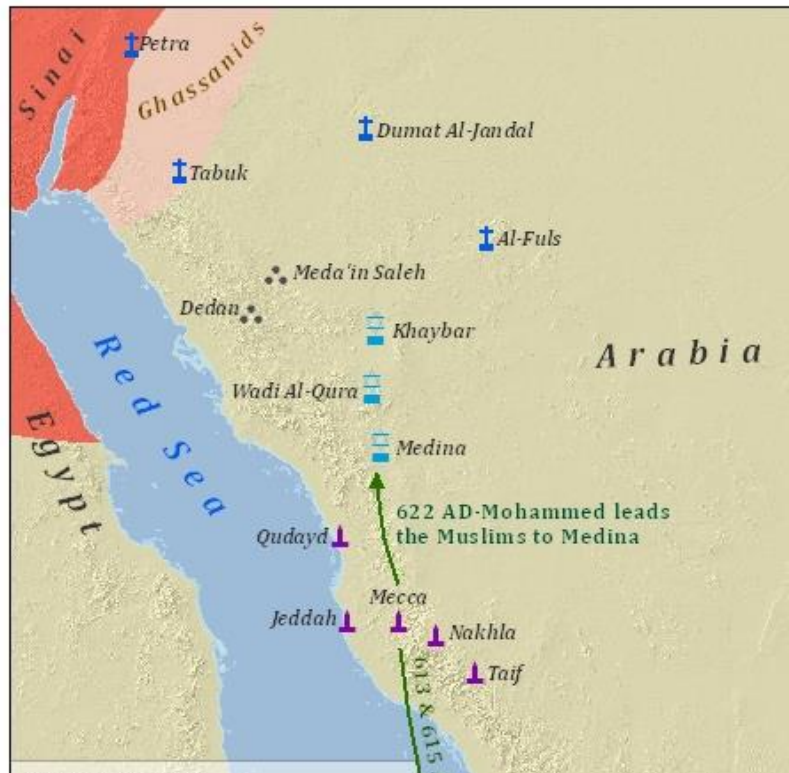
Sinai

Petra

Ghassanids

Dumat Al-Jandal

Tabuk

Al-Fuls

Meda'in Saleh

Dedan

Khaybar

Arabia

Red Sea

Wadi Al-Qura

Egypt

Medina

622 AD-Mohammed leads the Muslims to Medina

Qudayd

Mecca

Jeddah

Nakhla

Taif

613 & 615